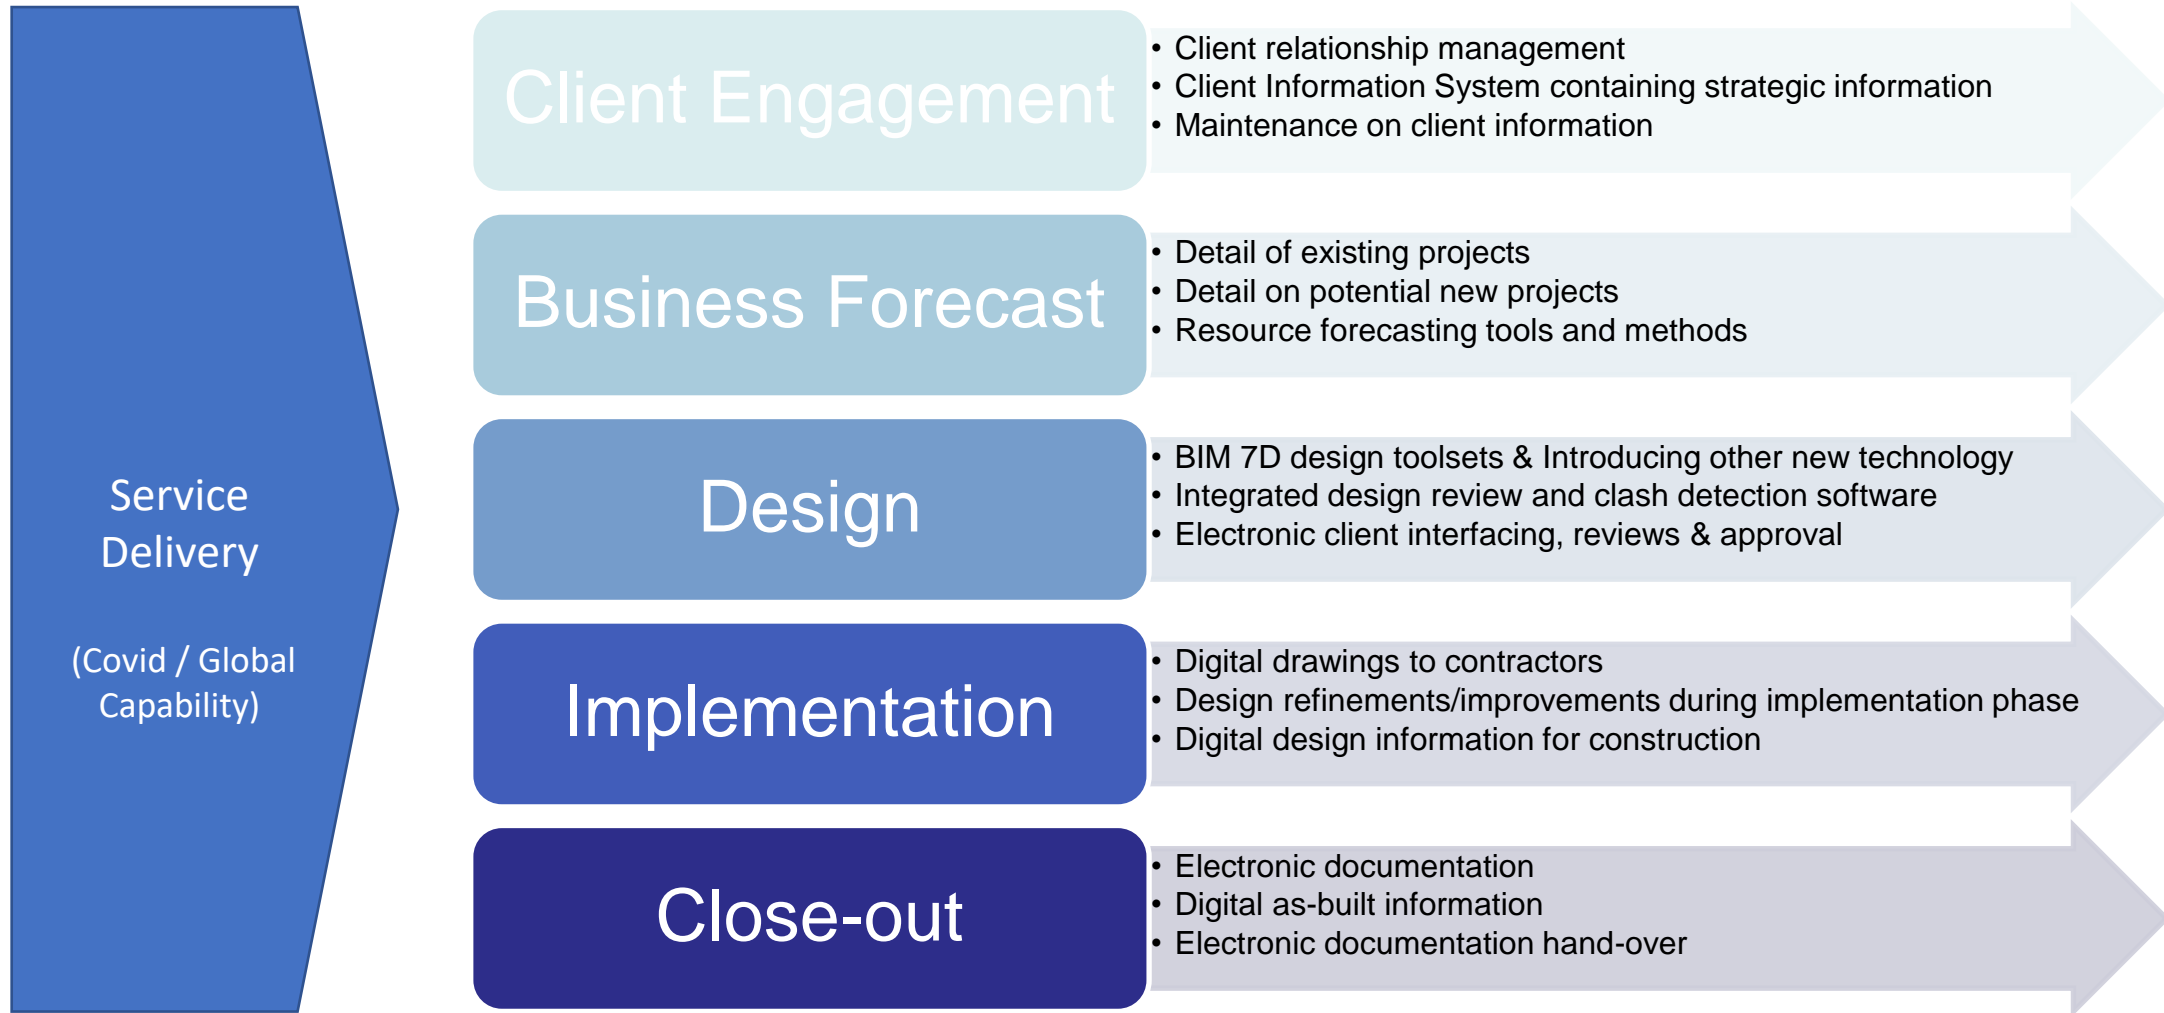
Service Delivery

(Covid / Global Capability)

Client Engagement

• Client relationship management
• Client Information System containing strategic information
• Maintenance on client information

Business Forecast

• Detail of existing projects
• Detail on potential new projects
• Resource forecasting tools and methods

Design

• BIM 7D design toolsets & Introducing other new technology
• Integrated design review and clash detection software
• Electronic client interfacing, reviews & approval

Implementation

• Digital drawings to contractors
• Design refinements/improvements during implementation phase
• Digital design information for construction

Close-out

• Electronic documentation
• Digital as-built information
• Electronic documentation hand-over